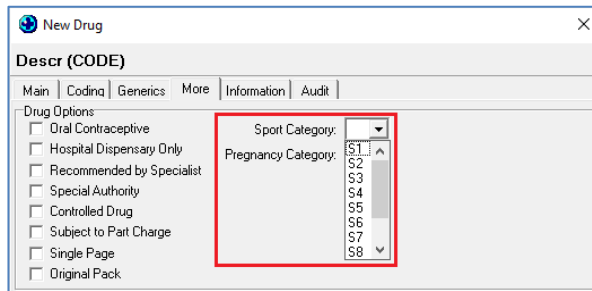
New Drug

Descr (CODE)

Main | Coding | Generics | More | Information | Audit

Drug Options
Oral Contraceptive
Hospital Dispensary Only
Recommended by Specialist
Special Authority
Controlled Drug
Subject to Part Charge
Single Page
Original Pack

Sport Category:
Pregnancy Category:
S1
S2
S3
S4
S5
S6
S7
S8